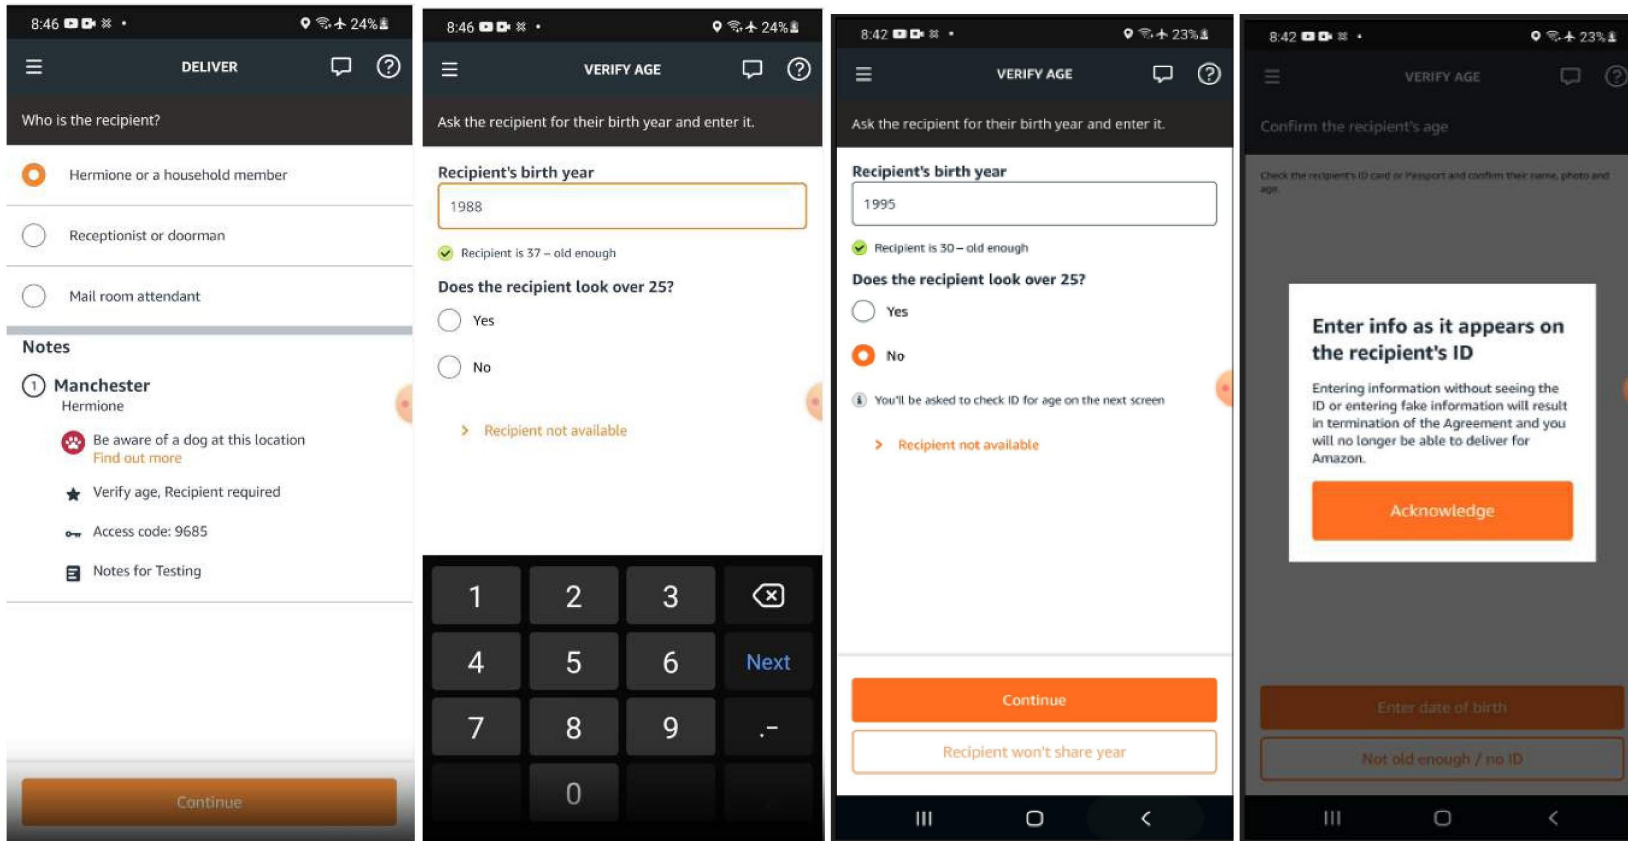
8:46 24%

DELIVER

Who is the recipient?

Hermione or a household member

Receptionist or doorman

Mail room attendant

Notes

1 Manchester
Hermione

Be aware of a dog at this location
Find out more

Verify age, Recipient required

Access code: 9685

Notes for Testing

Continue

8:46 24%

VERIFY AGE

Ask the recipient for their birth year and enter it.

Recipient's birth year

1988

Recipient is 37 – old enough

Does the recipient look over 25?

Yes

No

> Recipient not available

1 2 3
4 5 6 Next
7 8 9 .-
0

8:42 23%

VERIFY AGE

Ask the recipient for their birth year and enter it.

Recipient's birth year

1995

Recipient is 30 – old enough

Does the recipient look over 25?

Yes

No

You'll be asked to check ID for age on the next screen

> Recipient not available

Continue

Recipient won't share year

8:42 23%

VERIFY AGE

Confirm the recipient's age

Check the recipient's ID card or Passport and confirm their name, photo and age.

Enter info as it appears on the recipient's ID

Entering information without seeing the ID or entering fake information will result in termination of the Agreement and you will no longer be able to deliver for Amazon.

Acknowledge

Enter date of birth

Not old enough / no ID